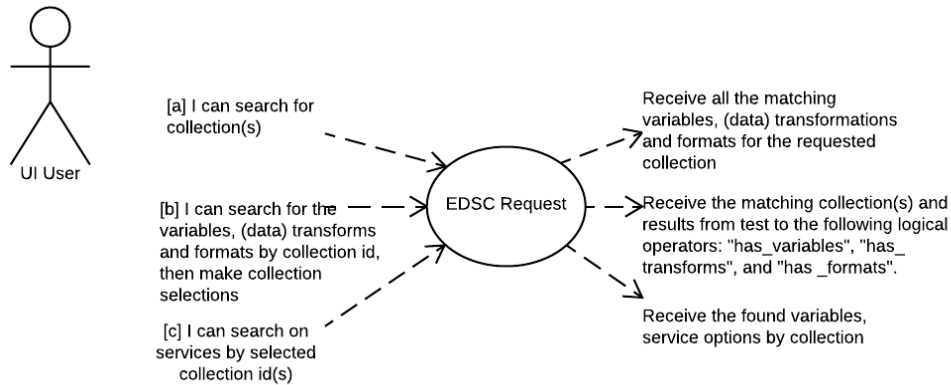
UI User

[a] I can search for collection(s)

[b] I can search for the variables, (data) transforms and formats by collection id, then make collection selections

[c] I can search on services by selected collection id(s)

EDSC Request

Receive all the matching variables, (data) transformations and formats for the requested collection

Receive the matching collection(s) and results from test to the following logical operators: "has_variables", "has_ transforms", and "has _formats".

Receive the found variables, service options by collection